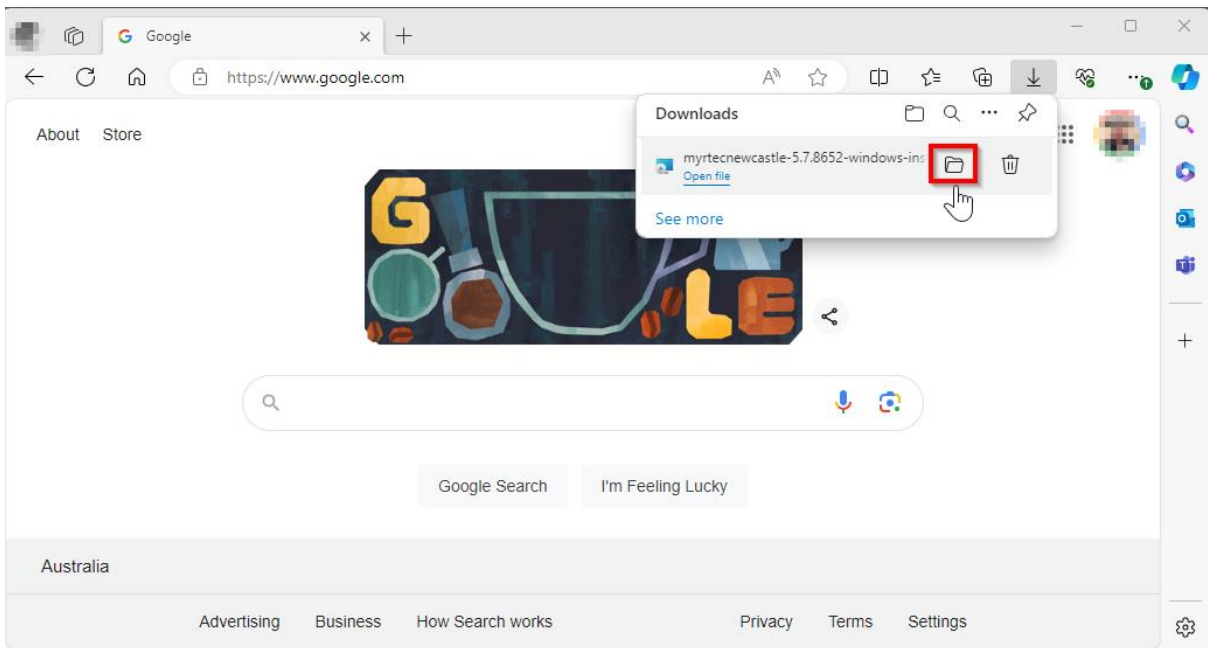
Google

https://www.google.com

About Store

Downloads

myrtecnewcastle-5.7.8652-windows-ins
Open file

See more

Google Search I'm Feeling Lucky

Australia

Advertising Business How Search works Privacy Terms Settings